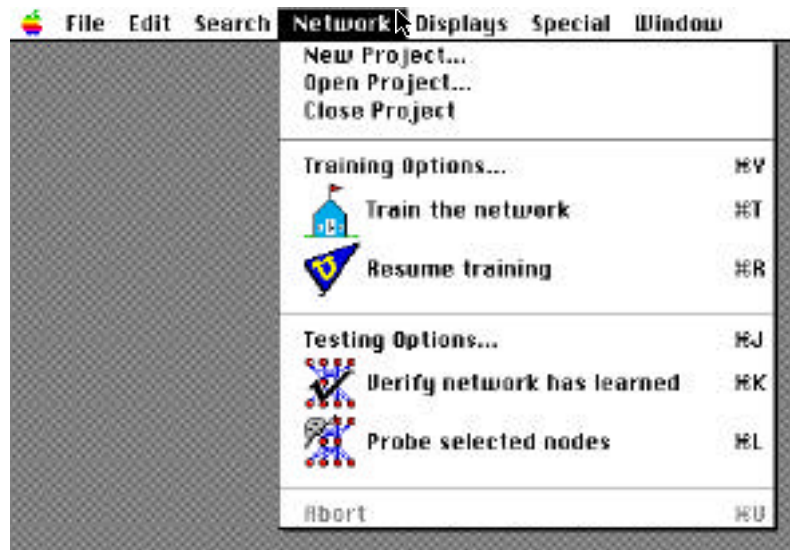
File Edit Search Network Displays Special Window

New Project...
Open Project...
Close Project

Training Options... ⌘V
Train the network ⌘T
Resume training ⌘R

Testing Options... ⌘J
Verify network has learned ⌘K
Probe selected nodes ⌘L

Abort ⌘U